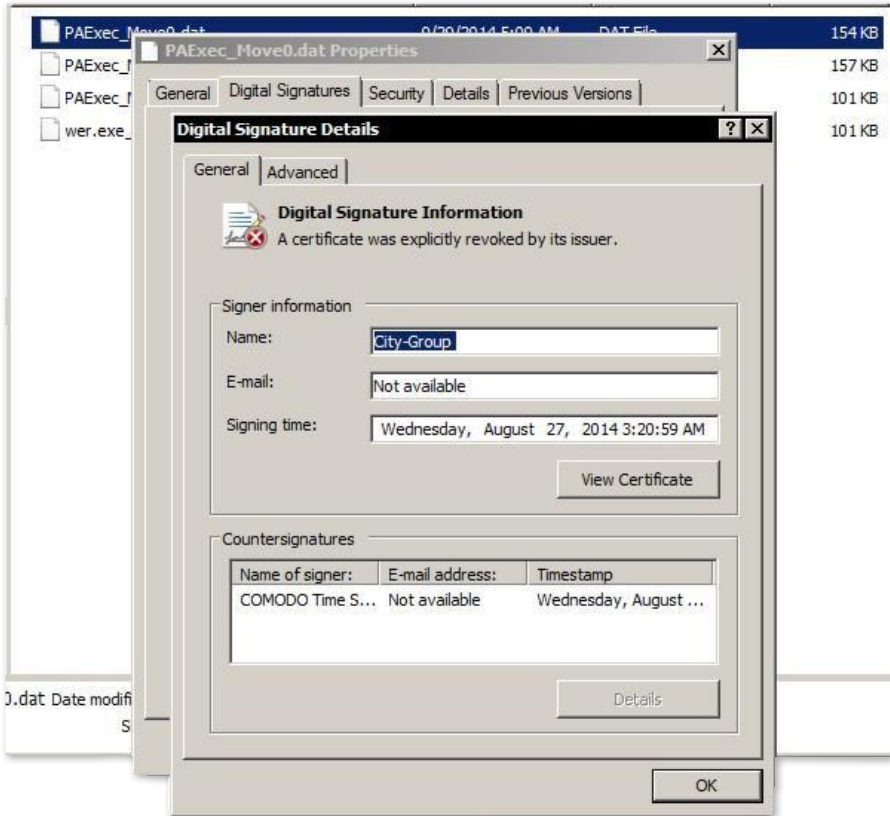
PAExec_Move0.dat 9/29/2014 5:00 AM DAT File 154 KB
PAExec_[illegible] 157 KB
PAExec_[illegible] 101 KB
wer.exe_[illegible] 101 KB

PAExec_Move0.dat Properties

General | Digital Signatures | Security | Details | Previous Versions

Digital Signature Details

General | Advanced

Digital Signature Information
A certificate was explicitly revoked by its issuer.

Signer information
Name: City-Group
E-mail: Not available
Signing time: Wednesday, August 27, 2014 3:20:59 AM

View Certificate

Countersignatures

| Name of signer: | E-mail address: | Timestamp |
|---|---|---|
| COMODO Time S... | Not available | Wednesday, August ... |

Details

OK

).dat Date modifi
S